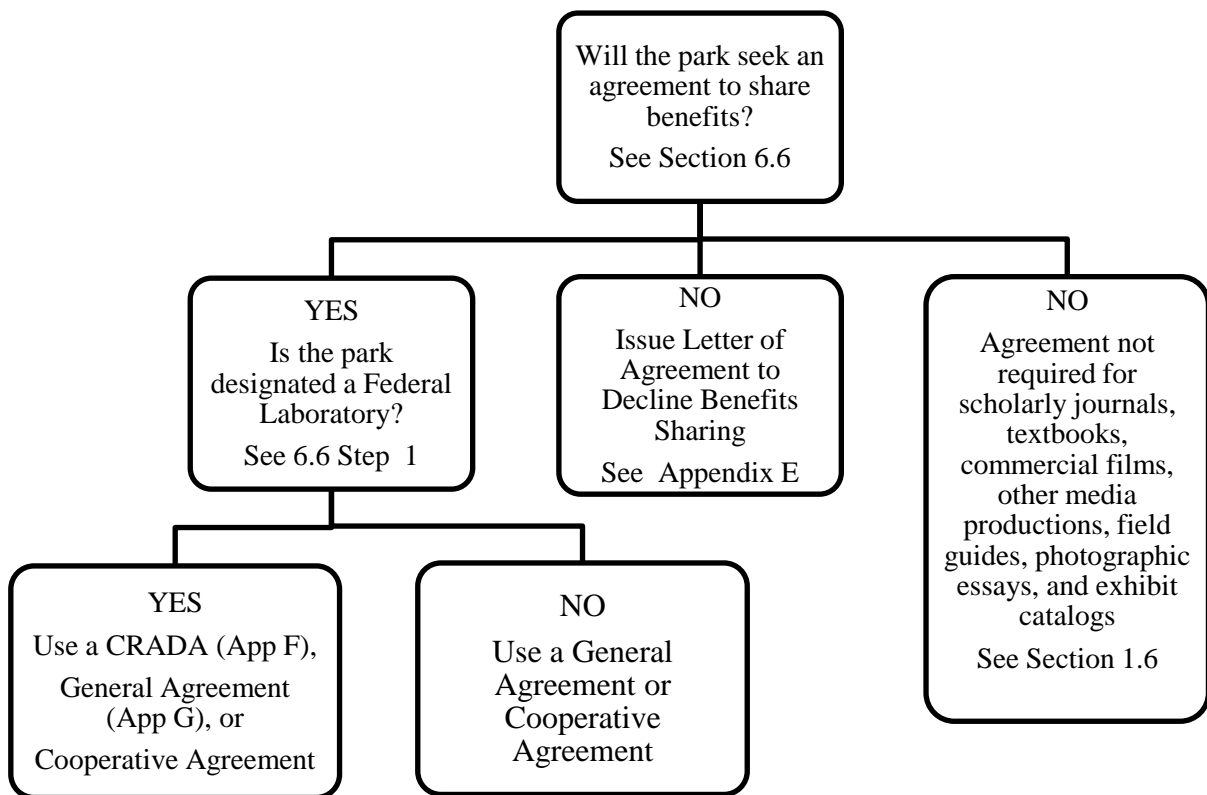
Will the park seek an agreement to share benefits?

See Section 6.6

YES

Is the park designated a Federal Laboratory?

See 6.6 Step 1

NO

Issue Letter of Agreement to Decline Benefits Sharing

See Appendix E

NO

Agreement not required for scholarly journals, textbooks, commercial films, other media productions, field guides, photographic essays, and exhibit catalogs

See Section 1.6

YES

Use a CRADA (App F),

General Agreement (App G), or

Cooperative Agreement

NO

Use a General Agreement or Cooperative Agreement